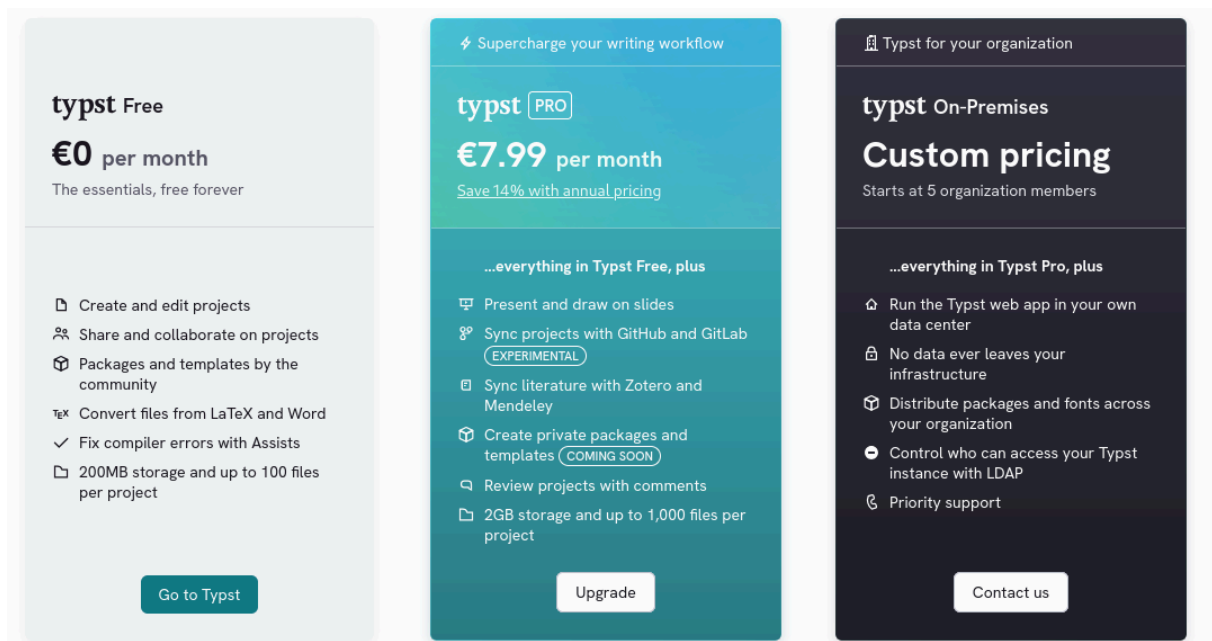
typst Free

€0 per month

The essentials, free forever

Create and edit projects

Share and collaborate on projects

Packages and templates by the community

TeX Convert files from LaTeX and Word

Fix compiler errors with Assists

200MB storage and up to 100 files per project

Go to Typst

Supercharge your writing workflow

typst PRO

€7.99 per month

Save 14% with annual pricing

...everything in Typst Free, plus

Present and draw on slides

Sync projects with GitHub and GitLab EXPERIMENTAL

Sync literature with Zotero and Mendeley

Create private packages and templates COMING SOON

Review projects with comments

2GB storage and up to 1,000 files per project

Upgrade

Typst for your organization

typst On-Premises

Custom pricing

Starts at 5 organization members

...everything in Typst Pro, plus

Run the Typst web app in your own data center

No data ever leaves your infrastructure

Distribute packages and fonts across your organization

Control who can access your Typst instance with LDAP

Priority support

Contact us